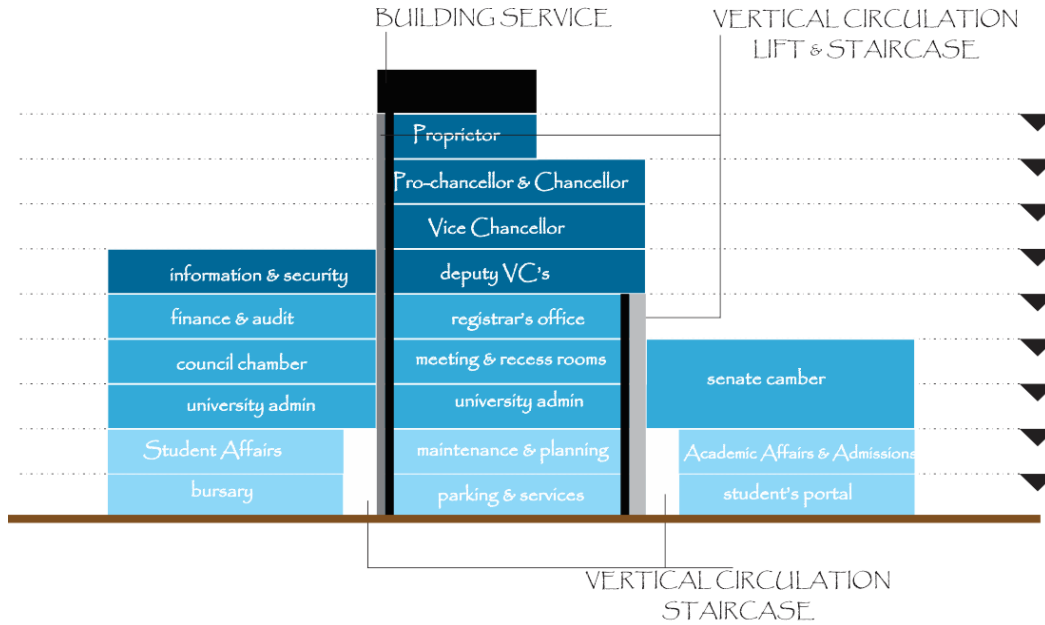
BUILDING SERVICE

VERTICAL CIRCULATION LIFT & STAIRCASE

Proprietor

Pro-chancellor & Chancellor

Vice Chancellor

information & security

deputy VC's

finance & audit

registrar's office

council chamber

meeting & recess rooms

senate camber

university admin

university admin

Student Affairs

maintenance & planning

Academic Affairs & Admissions

bursary

parking & services

student's portal

VERTICAL CIRCULATION STAIRCASE